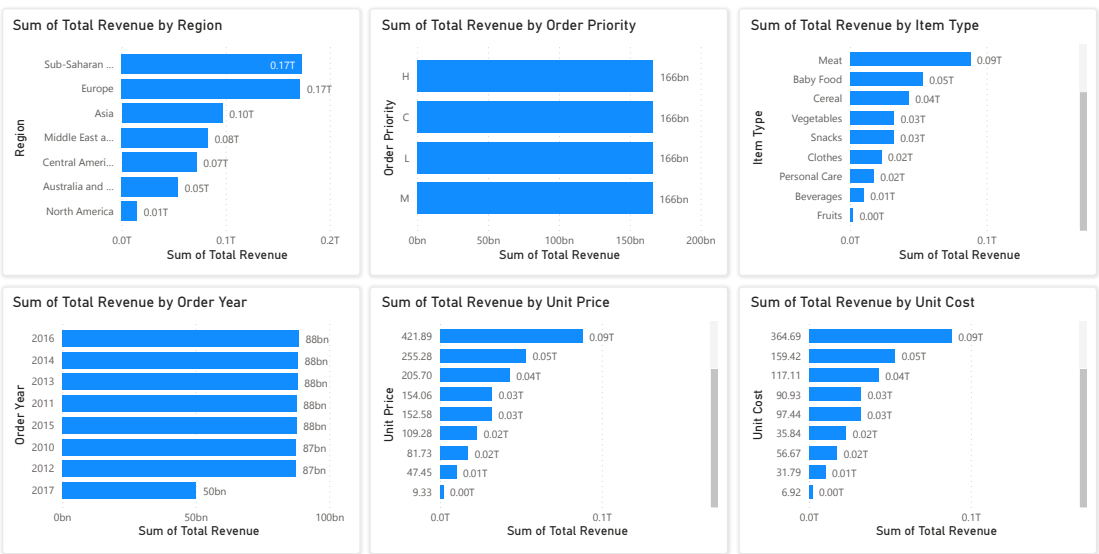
Sum of Total Revenue by Region

Region

| Region | Sum of Total Revenue |
|---|---|
| Sub-Saharan ... | 0.17T |
| Europe | 0.17T |
| Asia | 0.10T |
| Middle East a... | 0.08T |
| Central Americ... | 0.07T |
| Australia and ... | 0.05T |
| North America | 0.01T |

0.0T 0.1T 0.2T

Sum of Total Revenue

Sum of Total Revenue by Order Priority

Order Priority

| Order Priority | Sum of Total Revenue |
|---|---|
| H | 166bn |
| C | 166bn |
| L | 166bn |
| M | 166bn |

0bn 50bn 100bn 150bn 200bn

Sum of Total Revenue

Sum of Total Revenue by Item Type

Item Type

| Item Type | Sum of Total Revenue |
|---|---|
| Meat | 0.09T |
| Baby Food | 0.05T |
| Cereal | 0.04T |
| Vegetables | 0.03T |
| Snacks | 0.03T |
| Clothes | 0.02T |
| Personal Care | 0.02T |
| Beverages | 0.01T |
| Fruits | 0.00T |

0.0T 0.1T

Sum of Total Revenue

Sum of Total Revenue by Order Year

Order Year

| Order Year | Sum of Total Revenue |
|---|---|
| 2016 | 88bn |
| 2014 | 88bn |
| 2013 | 88bn |
| 2011 | 88bn |
| 2015 | 88bn |
| 2010 | 87bn |
| 2012 | 87bn |
| 2017 | 50bn |

0bn 50bn 100bn

Sum of Total Revenue

Sum of Total Revenue by Unit Price

Unit Price

| Unit Price | Sum of Total Revenue |
|---|---|
| 421.89 | 0.09T |
| 255.28 | 0.05T |
| 205.70 | 0.04T |
| 154.06 | 0.03T |
| 152.58 | 0.03T |
| 109.28 | 0.02T |
| 81.73 | 0.02T |
| 47.45 | 0.01T |
| 9.33 | 0.00T |

0.0T 0.1T

Sum of Total Revenue

Sum of Total Revenue by Unit Cost

Unit Cost

| Unit Cost | Sum of Total Revenue |
|---|---|
| 364.69 | 0.09T |
| 159.42 | 0.05T |
| 117.11 | 0.04T |
| 90.93 | 0.03T |
| 97.44 | 0.03T |
| 35.84 | 0.02T |
| 56.67 | 0.02T |
| 31.79 | 0.01T |
| 6.92 | 0.00T |

0.0T 0.1T

Sum of Total Revenue